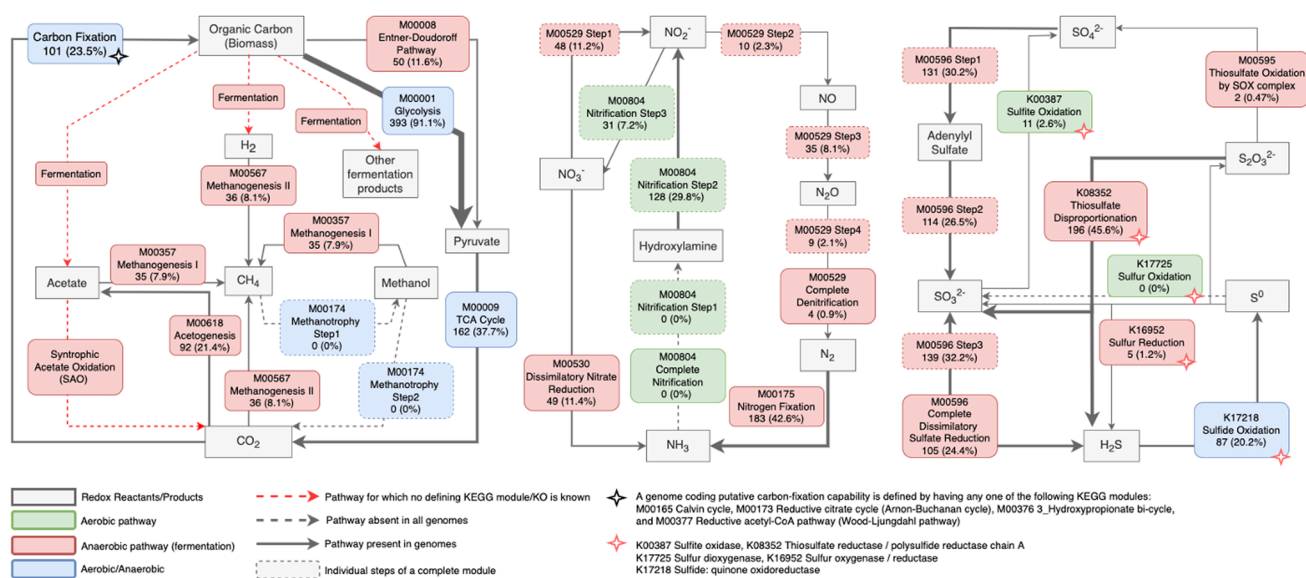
Carbon Fixation
101 (23.5%)

Organic Carbon
(Biomass)

M00008
Entner-Doudoroff Pathway
50 (11.6%)

Fermentation

M00001
Glycolysis
393 (91.1%)

Fermentation

H$_2$

Other fermentation products

Fermentation

M00567
Methanogenesis II
36 (8.1%)

M00357
Methanogenesis I
35 (7.9%)

Pyruvate

M00357
Methanogenesis I
35 (7.9%)

Acetate

CH$_4$

Methanol

M00174
Methanotrophy Step1
0 (0%)

M00009
TCA Cycle
162 (37.7%)

M00618
Acetogenesis
92 (21.4%)

Syntrophic Acetate Oxidation (SAO)

M00567
Methanogenesis II
36 (8.1%)

M00174
Methanotrophy Step2
0 (0%)

CO$_2$

M00529 Step1
48 (11.2%)

NO$_2^-$

M00529 Step2
10 (2.3%)

M00804
Nitrification Step3
31 (7.2%)

NO

NO$_3^-$

M00529 Step3
35 (8.1%)

M00804
Nitrification Step2
128 (29.8%)

N$_2$O

Hydroxylamine

M00529 Step4
9 (2.1%)

M00804
Nitrification Step1
0 (0%)

M00529
Complete Denitrification
4 (0.9%)

M00804
Complete Nitrification
0 (0%)

M00530
Dissimilatory Nitrate Reduction
49 (11.4%)

N$_2$

M00175
Nitrogen Fixation
183 (42.6%)

NH$_3$

SO$_4^{2-}$

M00596 Step1
131 (30.2%)

K00387
Sulfite Oxidation
11 (2.6%)

M00595
Thiosulfate Oxidation by SOX complex
2 (0.47%)

Adenylyl Sulfate

S$_2$O$_3^{2-}$

K08352
Thiosulfate Disproportionation
196 (45.6%)

M00596 Step2
114 (26.5%)

K17725
Sulfur Oxidation
0 (0%)

SO$_3^{2-}$

S$^0$

K16952
Sulfur Reduction
5 (1.2%)

M00596 Step3
139 (32.2%)

M00596
Complete Dissimilatory Sulfate Reduction
105 (24.4%)

H$_2$S

K17218
Sulfide Oxidation
87 (20.2%)

Redox Reactants/Products
Aerobic pathway
Anaerobic pathway (fermentation)
Aerobic/Anaerobic

Pathway for which no defining KEGG module/KO is known
Pathway absent in all genomes
Pathway present in genomes
Individual steps of a complete module

A genome coding putative carbon-fixation capability is defined by having any one of the following KEGG modules: M00165 Calvin cycle, M00173 Reductive citrate cycle (Arnon-Buchanan cycle), M00376 3_Hydroxypropionate bi-cycle, and M00377 Reductive acetyl-CoA pathway (Wood-Ljungdahl pathway)

K00387 Sulfite oxidase, K08352 Thiosulfate reductase / polysulfide reductase chain A
K17725 Sulfur dioxygenase, K16952 Sulfur oxygenase / reductase
K17218 Sulfide: quinone oxidoreductase